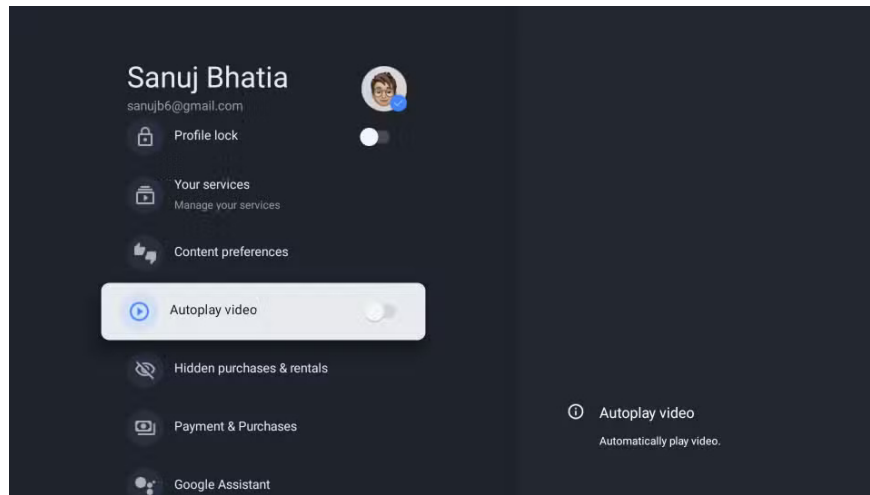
Sanuj Bhatia
sanujb6@gmail.com

Profile lock

Your services
Manage your services

Content preferences

Autoplay video

Hidden purchases & rentals

Payment & Purchases

Google Assistant

Autoplay video
Automatically play video.